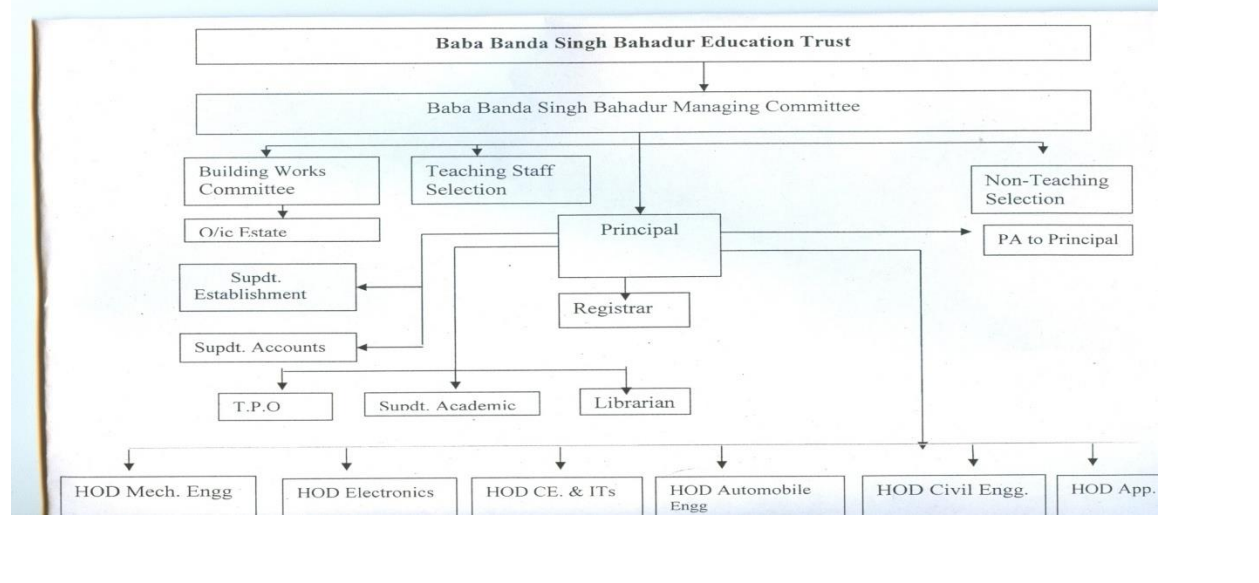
Baba Banda Singh Bahadur Education Trust

Baba Banda Singh Bahadur Managing Committee

Building Works Committee

Teaching Staff Selection

Non-Teaching Selection

O/ic Estate

Principal

PA to Principal

Supdt. Establishment

Registrar

Supdt. Accounts

T.P.O

Sundt. Academic

Librarian

HOD Mech. Engg

HOD Electronics

HOD CE. & ITs

HOD Automobile Engg

HOD Civil Engg.

HOD App.